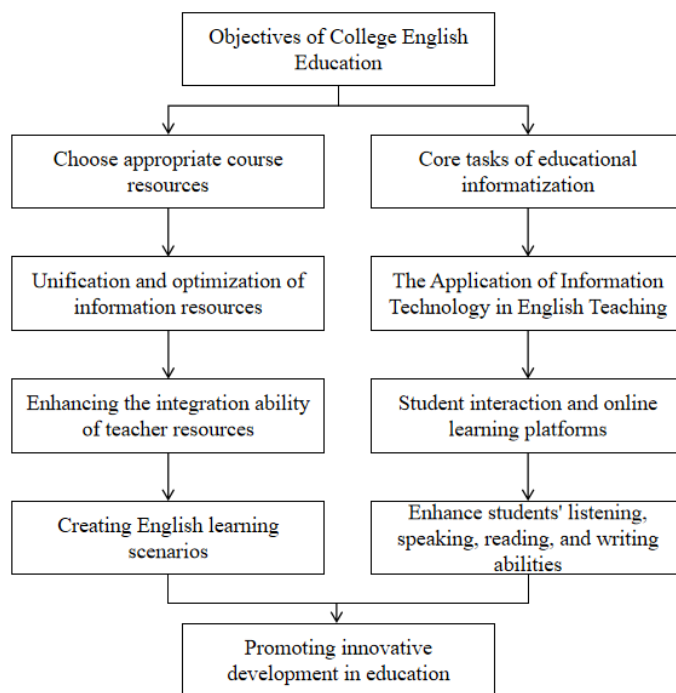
Objectives of College English Education

Choose appropriate course resources

Unification and optimization of information resources

Enhancing the integration ability of teacher resources

Creating English learning scenarios

Core tasks of educational informatization

The Application of Information Technology in English Teaching

Student interaction and online learning platforms

Enhance students' listening, speaking, reading, and writing abilities

Promoting innovative development in education